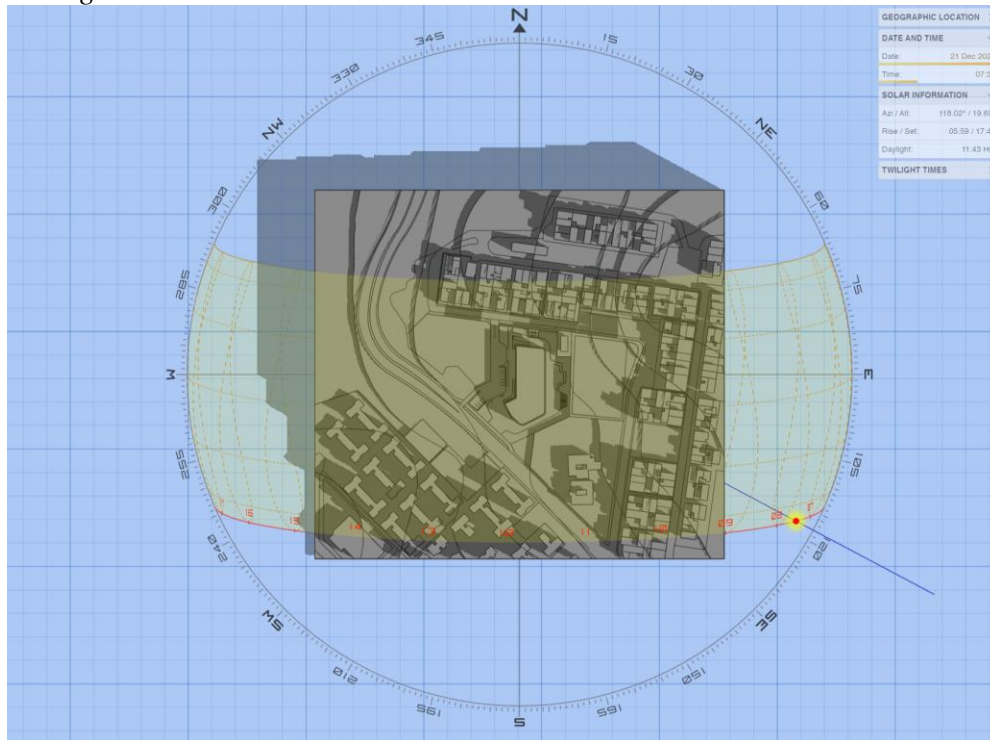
N
15
30
NE
60
75
E
105
120
SE
150
165
S
195
210
SW
240
255
W
285
300
NW
330
345

GEOGRAPHIC LOCATION
DATE AND TIME
Date: 21 Dec 202
Time: 07:3
SOLAR INFORMATION
Azi / Alt: 118.02° / 19.6
Rise / Set: 05:59 / 17:4
Daylight: 11:43 H
TWILIGHT TIMES

17
16
15
14
13
12
11
10
09
08
07